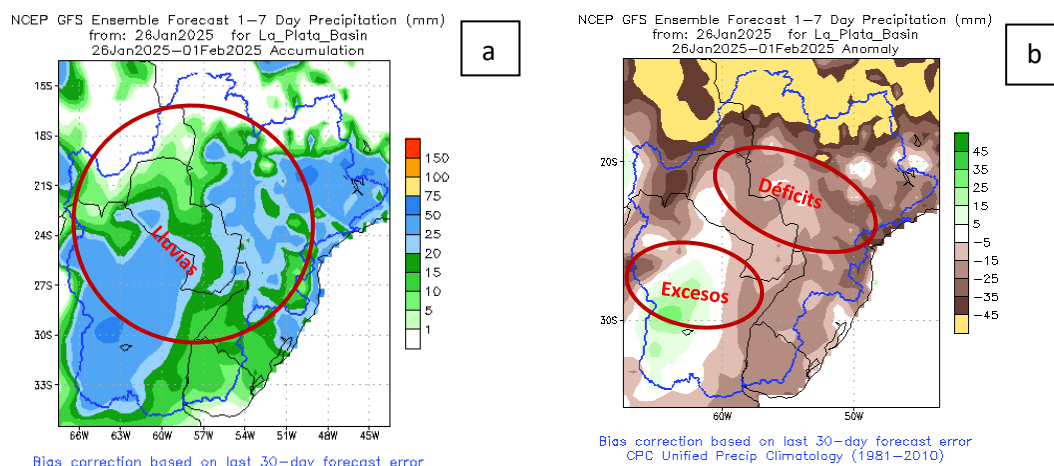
NCEP GFS Ensemble Forecast 1-7 Day Precipitation (mm)
from: 26Jan2025 for La_Plata_Basin
26Jan2025-01Feb2025 Accumulation

a

15S
18S
21S
24S
27S
30S
33S

Lluvias

150
100
75
50
25
20
15
10
5
1

66W 63W 60W 57W 54W 51W 48W 45W

Bias correction based on last 30-day forecast error

NCEP GFS Ensemble Forecast 1-7 Day Precipitation (mm)
from: 26Jan2025 for La_Plata_Basin
26Jan2025-01Feb2025 Anomaly

b

20S
30S

Déficits

Excesos

45
35
25
15
5
-5
-15
-25
-35
-45

60W 50W

Bias correction based on last 30-day forecast error
CPC Unified Precip Climatology (1981-2010)